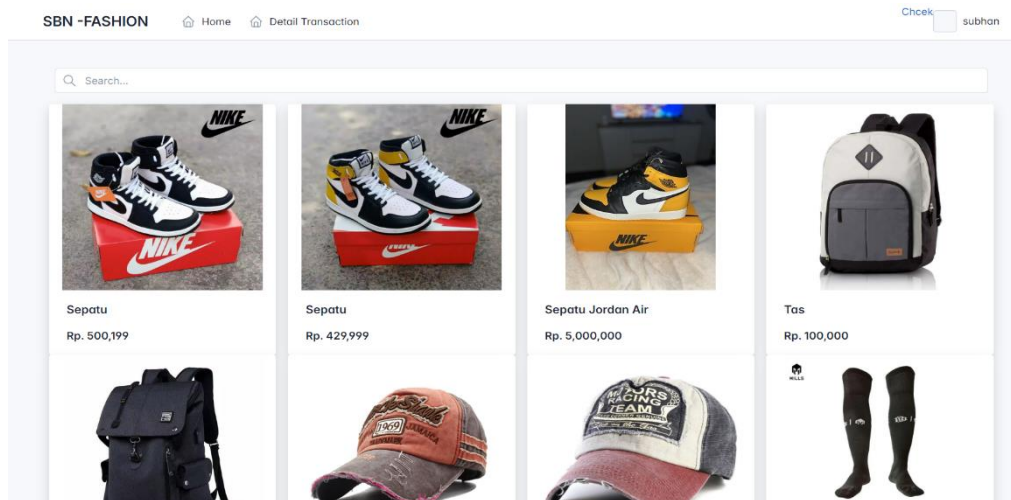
SBN -FASHION
Home
Detail Transaction
Chcek
subhan

Search...

NIKE
NIKE
Sepatu
Rp. 500,199

NIKE
NIKE
Sepatu
Rp. 429,999

NIKE
Sepatu Jordan Air
Rp. 5,000,000

Tas
Rp. 100,000

1969

MOTORS
RACING
TEAM

MILLS